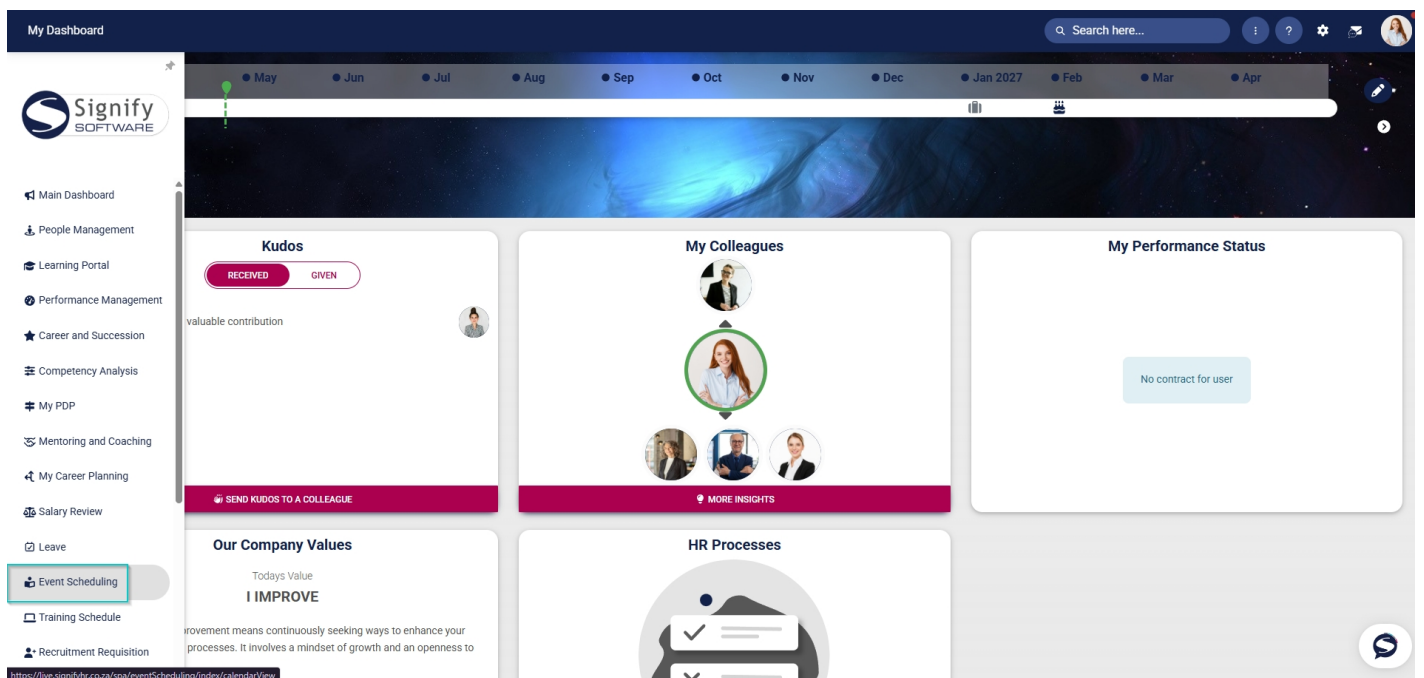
My Dashboard

Search here...

May Jun Jul Aug Sep Oct Nov Dec Jan 2027 Feb Mar Apr

Signify SOFTWARE

Main Dashboard
People Management
Learning Portal
Performance Management
Career and Succession
Competency Analysis
My PDP
Mentoring and Coaching
My Career Planning
Salary Review
Leave
Event Scheduling
Training Schedule
Recruitment Requisition

https://live.signifyhr.co.za/spa/eventScheduling/index/calendarView

Kudos
RECEIVED GIVEN
valuable contribution
SEND KUDOS TO A COLLEAGUE

My Colleagues
MORE INSIGHTS

My Performance Status
No contract for user

Our Company Values
Todays Value
I IMPROVE
provement means continuously seeking ways to enhance your processes. It involves a mindset of growth and an openness to

HR Processes